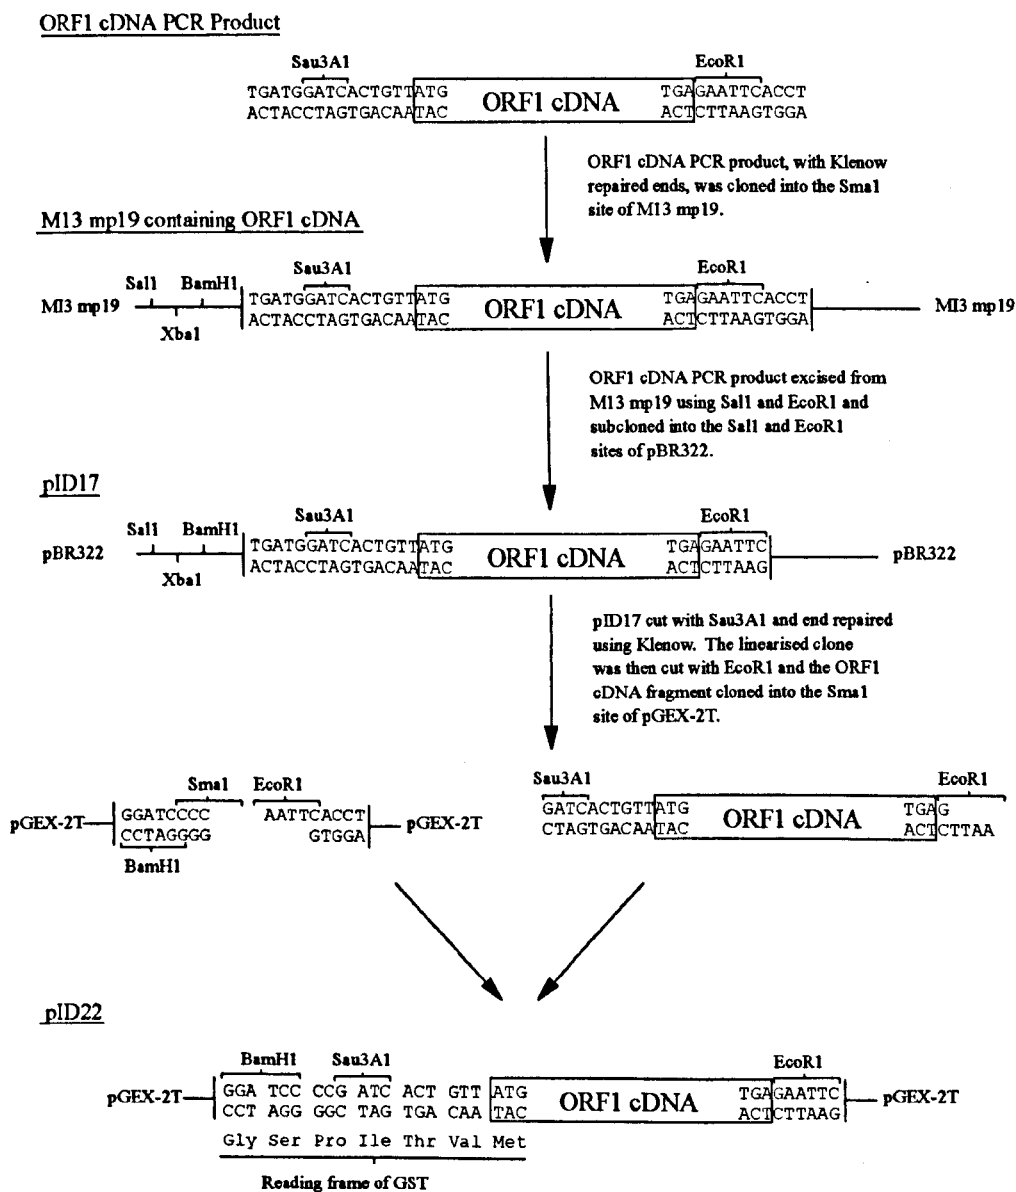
ORF1 cDNA PCR Product

Sau3A1
EcoR1
TGATGGATCACTGTTATG ORF1 cDNA TGAGAATTCACCT
ACTACCTAGTGACAATAC ACTCTTAAGTGGA

ORF1 cDNA PCR product, with Klenow repaired ends, was cloned into the Sma1 site of M13 mp19.

M13 mp19 containing ORF1 cDNA

Sal1 BamH1 Sau3A1 EcoR1
M13 mp19 TGATGGATCACTGTTATG ORF1 cDNA TGAGAATTCACCT M13 mp19
Xba1 ACTACCTAGTGACAATAC ACTCTTAAGTGGA

ORF1 cDNA PCR product excised from M13 mp19 using Sal1 and EcoR1 and subcloned into the Sal1 and EcoR1 sites of pBR322.

pID17

Sal1 BamH1 Sau3A1 EcoR1
pBR322 TGATGGATCACTGTTATG ORF1 cDNA TGAGAATTC pBR322
Xba1 ACTACCTAGTGACAATAC ACTCTTAAG

pID17 cut with Sau3A1 and end repaired using Klenow. The linearised clone was then cut with EcoR1 and the ORF1 cDNA fragment cloned into the Sma1 site of pGEX-2T.

Sma1 EcoR1
pGEX-2T GGATCCCC AATTCACCT pGEX-2T
CCTAGGGG GTGGA
BamH1

Sau3A1 EcoR1
GATCACTGTTATG ORF1 cDNA TGAG
CTAGTGACAATAC ACTCTTAA

pID22

BamH1 Sau3A1 EcoR1
pGEX-2T GGA TCC CCG ATC ACT GTT ATG ORF1 cDNA TGAGAATTC pGEX-2T
CCT AGG GGC TAG TGA CAA TAC ACTCTTAAG
Gly Ser Pro Ile Thr Val Met
Reading frame of GST